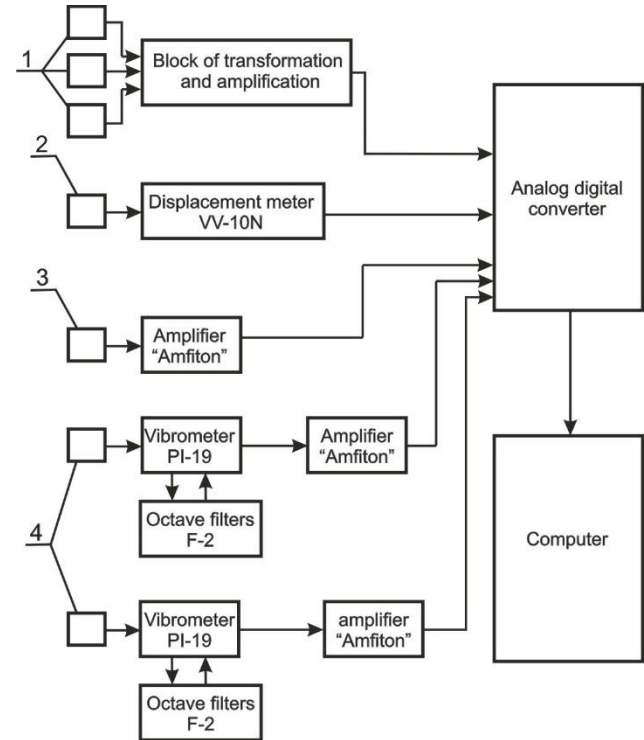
1

Block of transformation and amplification

2

Displacement meter VV-10N

Analog digital converter

3

Amplifier "Amfiton"

Vibrometer PI-19

Amplifier "Amfiton"

Octave filters F-2

4

Computer

Vibrometer PI-19

amplifier "Amfiton"

Octave filters F-2